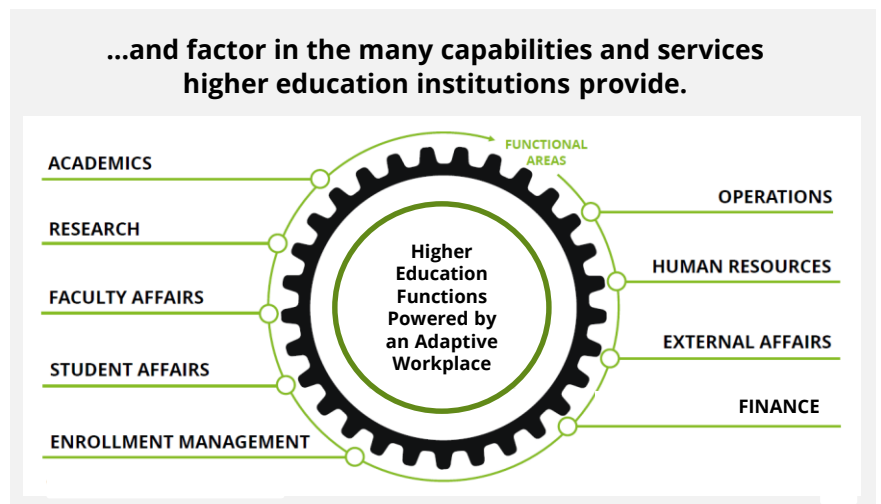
...and factor in the many capabilities and services higher education institutions provide.

FUNCTIONAL AREAS

ACADEMICS

RESEARCH

FACULTY AFFAIRS

STUDENT AFFAIRS

ENROLLMENT MANAGEMENT

Higher Education Functions Powered by an Adaptive Workplace

OPERATIONS

HUMAN RESOURCES

EXTERNAL AFFAIRS

FINANCE